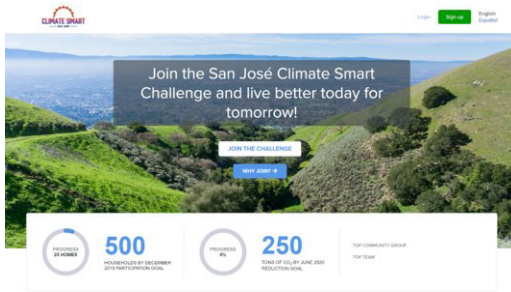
CLIMATE SMART
SAN JOSE

Login
Sign up
English
Español

Join the San José Climate Smart Challenge and live better today for tomorrow!

JOIN THE CHALLENGE

WHY JOIN? →

PROGRESS
20 HOMES

500

HOUSEHOLDS BY DECEMBER 2019 PARTICIPATION GOAL

PROGRESS
0%

250

TONS OF $CO_2$ BY JUNE 2020 REDUCTION GOAL

TOP COMMUNITY GROUP

TOP TEAM